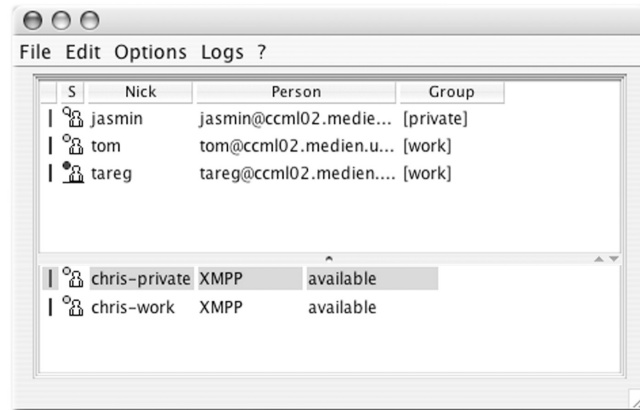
File Edit Options Logs ?

| S | Nick | Person | Group |
|---|---|---|---|
| | jasmin | jasmin@ccml02.medie... | [private] |
| | tom | tom@ccml02.medien.u... | [work] |
| | tareg | tareg@ccml02.medien.... | [work] |

| | | |
|---|---|---|
| chris-private | XMPP | available |
| chris-work | XMPP | available |